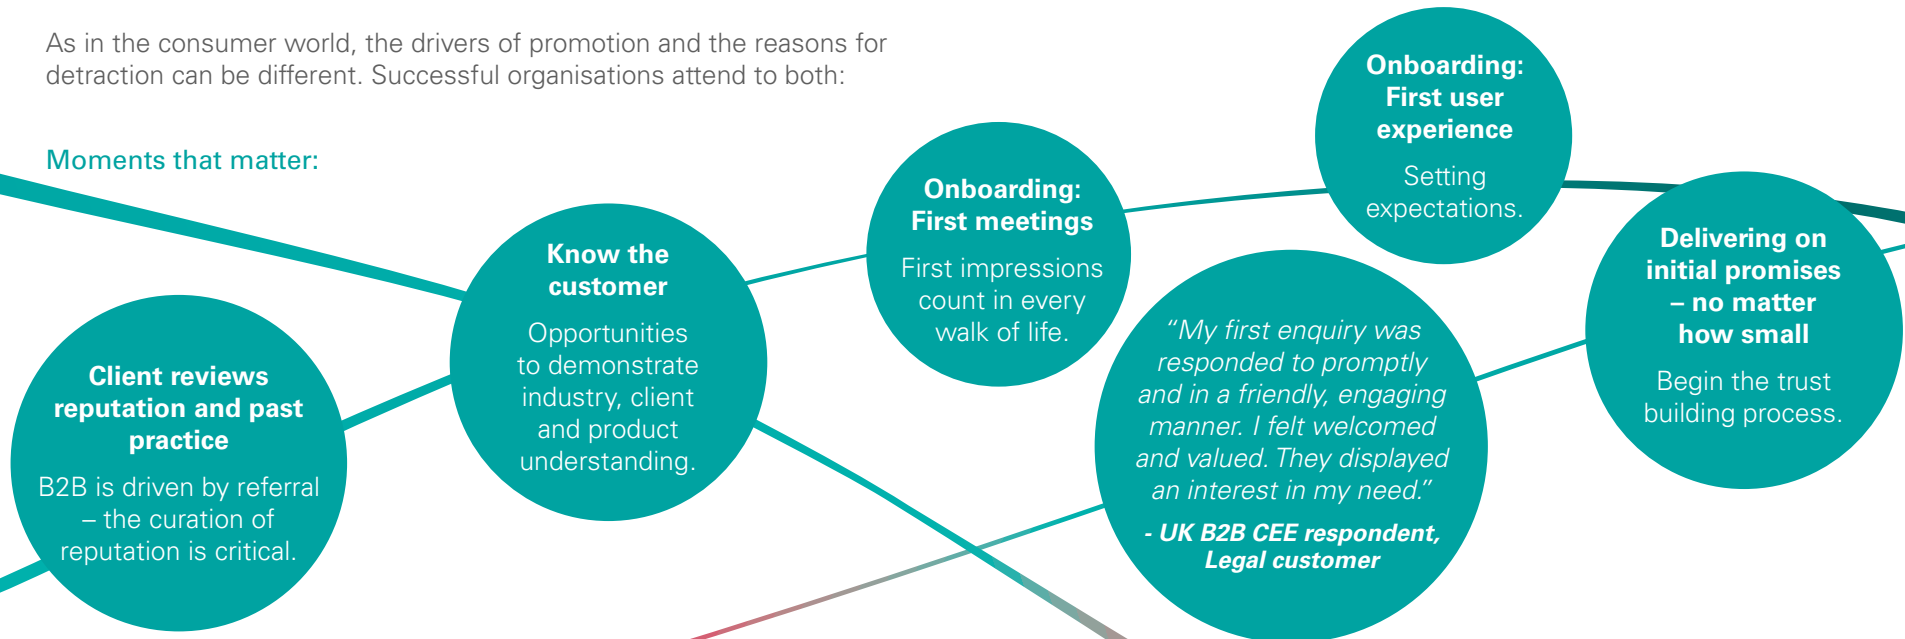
As in the consumer world, the drivers of promotion and the reasons for detraction can be different. Successful organisations attend to both:

Moments that matter:

Client reviews reputation and past practice

B2B is driven by referral – the curation of reputation is critical.

Know the customer

Opportunities to demonstrate industry, client and product understanding.

Onboarding: First meetings

First impressions count in every walk of life.

Onboarding: First user experience

Setting expectations.

"My first enquiry was responded to promptly and in a friendly, engaging manner. I felt welcomed and valued. They displayed an interest in my need."

- UK B2B CEE respondent, Legal customer

Delivering on initial promises – no matter how small

Begin the trust building process.